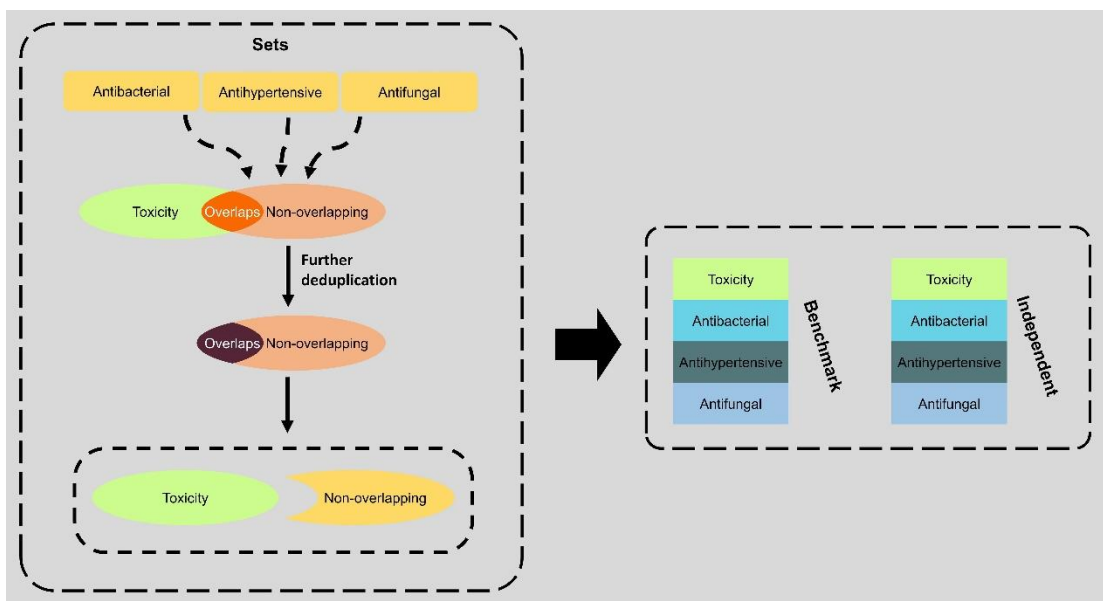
Sets

Antibacterial
Antihypertensive
Antifungal

Toxicity
Overlaps
Non-overlapping

Further deduplication

Overlaps
Non-overlapping

Toxicity
Non-overlapping

Toxicity
Antibacterial
Antihypertensive
Antifungal
Benchmark

Toxicity
Antibacterial
Antihypertensive
Antifungal
Independent